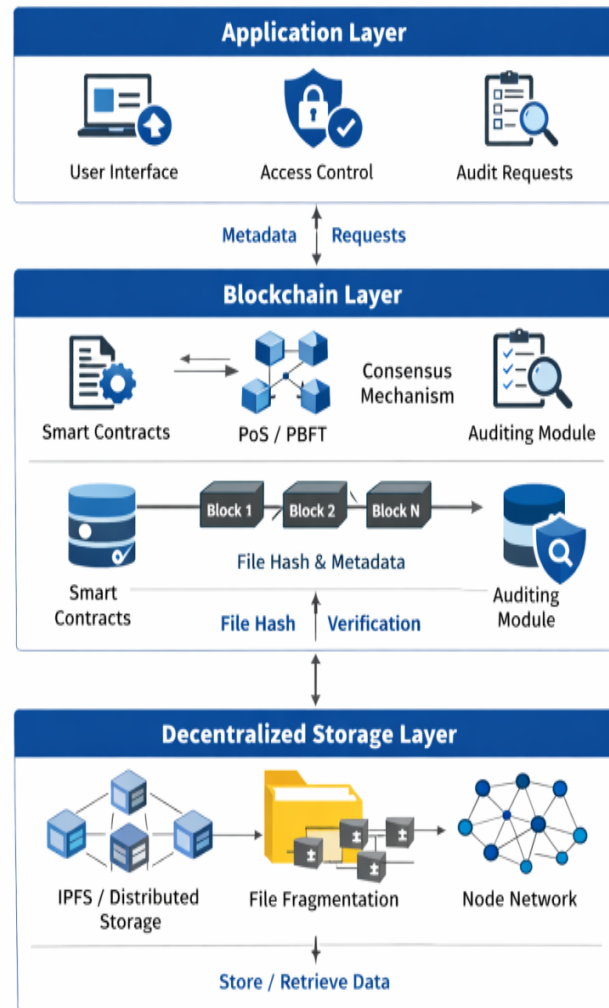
Application Layer

User Interface

Access Control

Audit Requests

Metadata Requests

Blockchain Layer

Smart Contracts

PoS / PBFT

Consensus Mechanism

Auditing Module

Block 1 Block 2 Block N

File Hash & Metadata

Smart Contracts

Auditing Module

File Hash Verification

Decentralized Storage Layer

IPFS / Distributed Storage

File Fragmentation

Node Network

Store / Retrieve Data